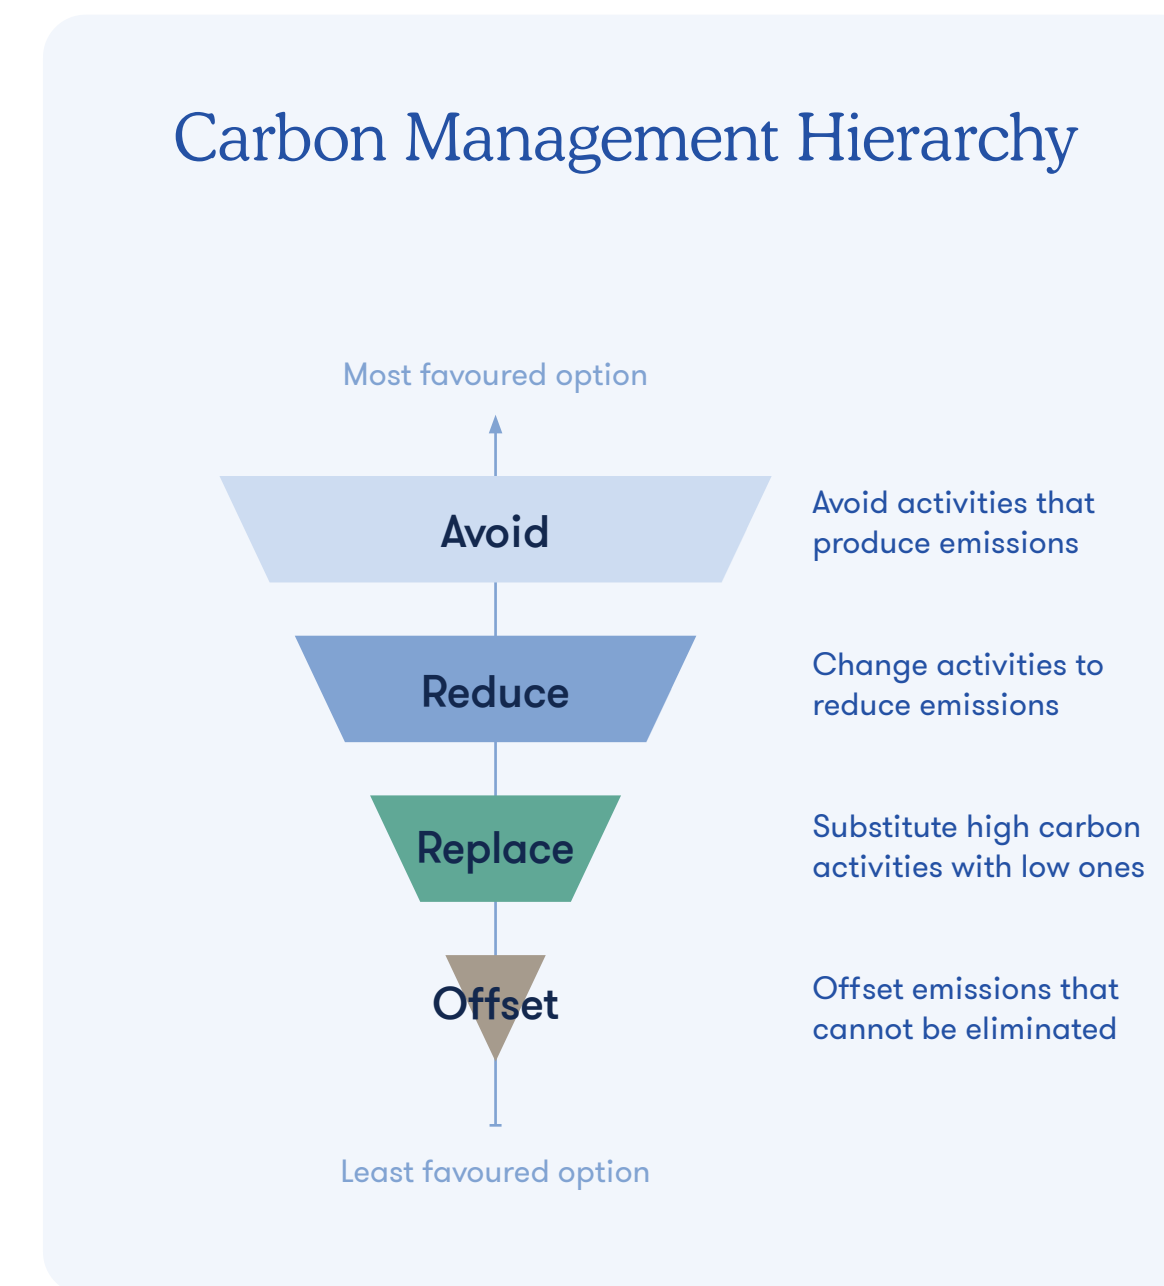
Carbon Management Hierarchy

Most favoured option

Avoid

Avoid activities that produce emissions

Reduce

Change activities to reduce emissions

Replace

Substitute high carbon activities with low ones

Offset

Offset emissions that cannot be eliminated

Least favoured option